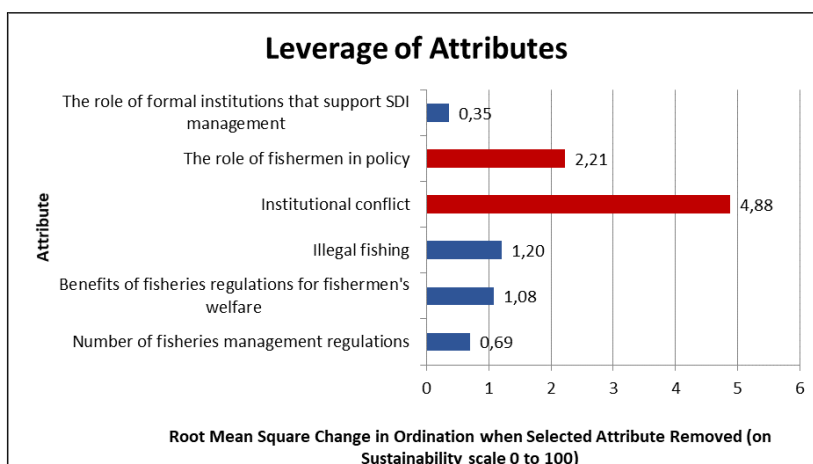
Leverage of Attributes

Attribute

The role of formal institutions that support SDI management
0,35

The role of fishermen in policy
2,21

Institutional conflict
4,88

Illegal fishing
1,20

Benefits of fisheries regulations for fishermen's welfare
1,08

Number of fisheries management regulations
0,69

0 1 2 3 4 5 6

Root Mean Square Change in Ordination when Selected Attribute Removed (on Sustainability scale 0 to 100)